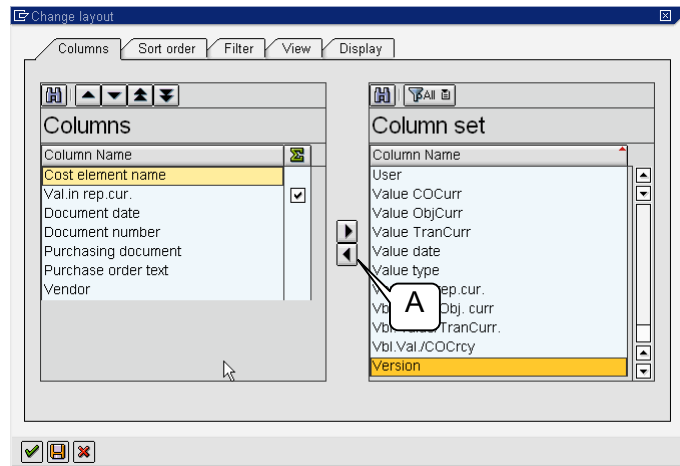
Change layout

Columns | Sort order | Filter | View | Display

Columns

| Column Name | Σ |
|---|---|
| Cost element name | |
| Val.in rep.cur. | ✔ |
| Document date | |
| Document number | |
| Purchasing document | |
| Purchase order text | |
| Vendor | |

All

Column set

| Column Name |
|---|
| User |
| Value COCurr |
| Value ObjCurr |
| Value TranCurr |
| Value date |
| Value type |
| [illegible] rep.cur. |
| Vb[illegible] Obj. curr |
| Vbl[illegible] TranCurr. |
| Vbl.Val./COCrcy |
| Version |

A